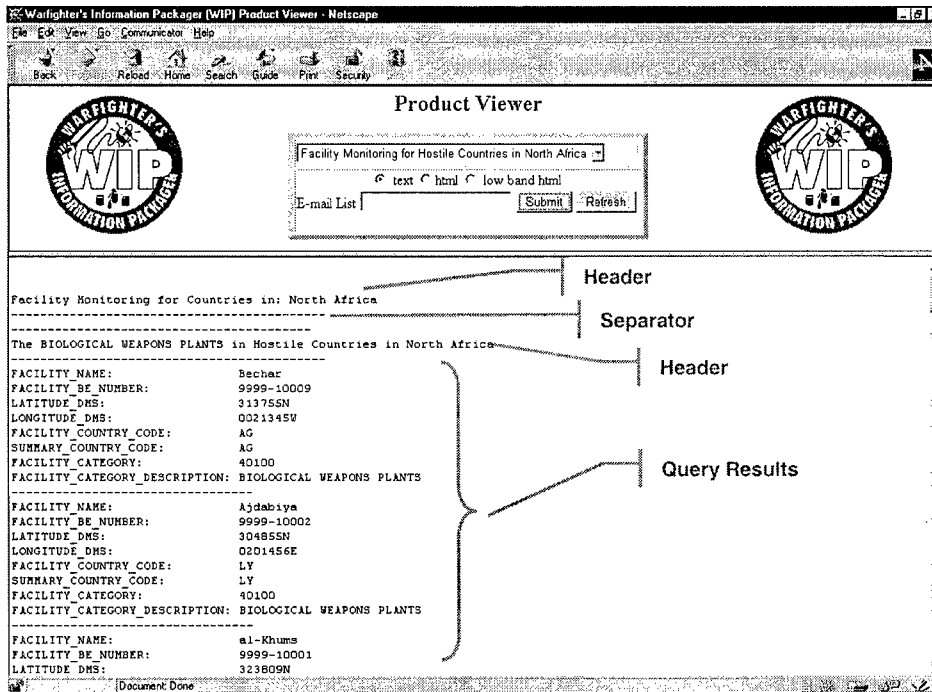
Warfighter's Information Packager (WIP) Product Viewer - Netscape

File Edit View Go Communicator Help

Back Reload Home Search Guide Print Security

Product Viewer

WARFIGHTER'S WIP INFORMATION PACKAGER

Facility Monitoring for Hostile Countries in North Africa

text html low band html

E-mail List Submit Refresh

WARFIGHTER'S WIP INFORMATION PACKAGER

Header

Facility Monitoring for Countries in: North Africa
------------------------------------------

Separator

------------------------------------------
The BIOLOGICAL WEAPONS PLANTS in Hostile Countries in North Africa

Header

------------------------------------------
FACILITY_NAME: Bechar
FACILITY_BE_NUMBER: 9999-10009
LATITUDE_DMS: 313755N
LONGITUDE_DMS: 0021345W
FACILITY_COUNTRY_CODE: AG
SUMMARY_COUNTRY_CODE: AG
FACILITY_CATEGORY: 40100
FACILITY_CATEGORY_DESCRIPTION: BIOLOGICAL WEAPONS PLANTS
------------------------------------------
FACILITY_NAME: Ajdabiya
FACILITY_BE_NUMBER: 9999-10002
LATITUDE_DMS: 304855N
LONGITUDE_DMS: 0201456E
FACILITY_COUNTRY_CODE: LY
SUMMARY_COUNTRY_CODE: LY
FACILITY_CATEGORY: 40100
FACILITY_CATEGORY_DESCRIPTION: BIOLOGICAL WEAPONS PLANTS
------------------------------------------
FACILITY_NAME: al-Khums
FACILITY_BE_NUMBER: 9999-10001
LATITUDE_DMS: 323809N

Query Results

Document: Done